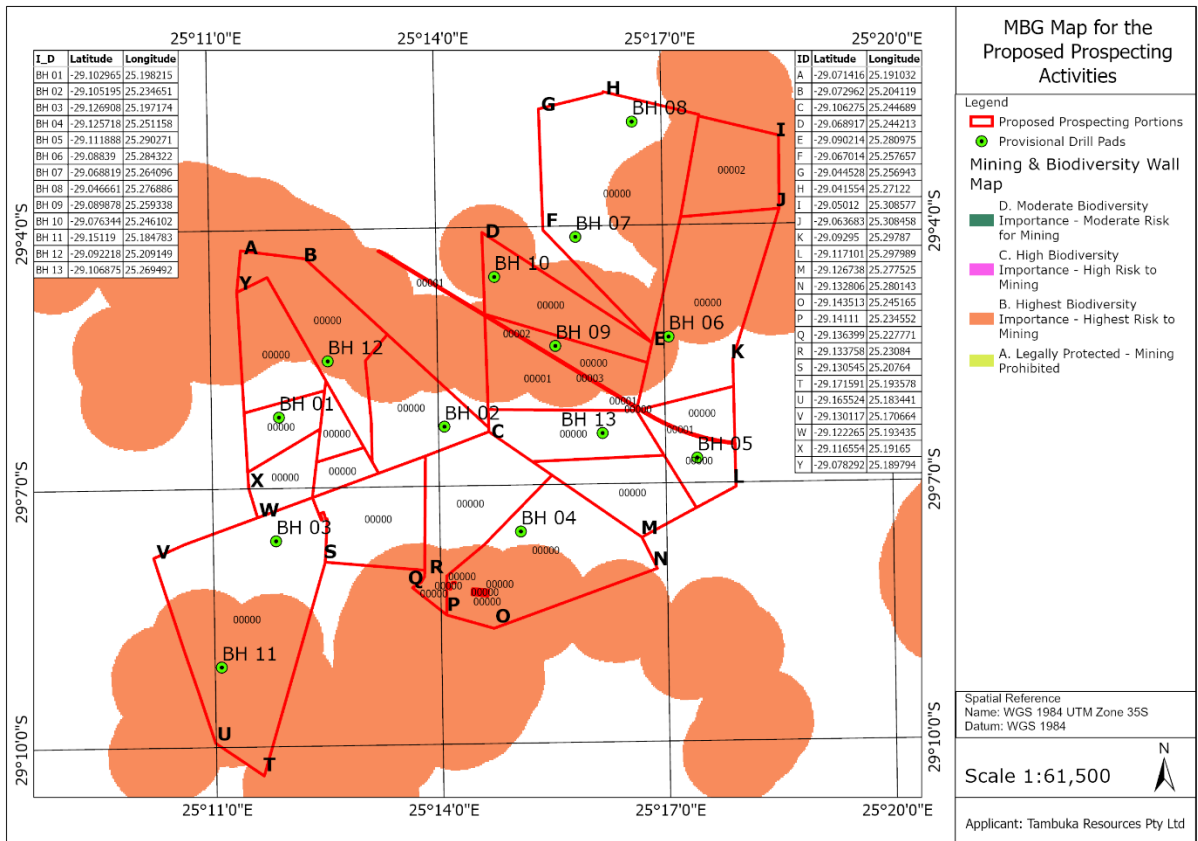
25°11'0"E 25°14'0"E 25°17'0"E 25°20'0"E

| I_D | Latitude | Longitude |
|---|---|---|
| BH 01 | -29.102965 | 25.198215 |
| BH 02 | -29.105195 | 25.234651 |
| BH 03 | -29.126908 | 25.197174 |
| BH 04 | -29.125718 | 25.251158 |
| BH 05 | -29.111888 | 25.290271 |
| BH 06 | -29.08839 | 25.284322 |
| BH 07 | -29.068819 | 25.264096 |
| BH 08 | -29.046661 | 25.276886 |
| BH 09 | -29.089878 | 25.259338 |
| BH 10 | -29.076344 | 25.246102 |
| BH 11 | -29.15119 | 25.184783 |
| BH 12 | -29.092218 | 25.209149 |
| BH 13 | -29.106875 | 25.269492 |

| ID | Latitude | Longitude |
|---|---|---|
| A | -29.071416 | 25.191032 |
| B | -29.072962 | 25.204119 |
| C | -29.106275 | 25.244689 |
| D | -29.068917 | 25.244213 |
| E | -29.090214 | 25.280975 |
| F | -29.067014 | 25.257657 |
| G | -29.044528 | 25.256943 |
| H | -29.041554 | 25.27122 |
| I | -29.05012 | 25.308577 |
| J | -29.063683 | 25.308458 |
| K | -29.09295 | 25.29787 |
| L | -29.117101 | 25.297989 |
| M | -29.126738 | 25.277525 |
| N | -29.132806 | 25.280143 |
| O | -29.143513 | 25.245165 |
| P | -29.14111 | 25.234552 |
| Q | -29.136399 | 25.227771 |
| R | -29.133758 | 25.23084 |
| S | -29.130545 | 25.20764 |
| T | -29.171591 | 25.193578 |
| U | -29.165524 | 25.183441 |
| V | -29.130117 | 25.170664 |
| W | -29.122265 | 25.193435 |
| X | -29.116554 | 25.19165 |
| Y | -29.078292 | 25.189794 |

29°4'0"S 29°7'0"S 29°10'0"S

G H BH 08 I 00002 00000 J F BH 07 D BH 10 00001 A B Y 00000 00000 BH 12 00002 BH 09 E BH 06 00000 00000 00000 00001 00003 K BH 01 00000 BH 02 00000 BH 13 00001 00000 00000 00000 C 00000 00001 BH 05 00000 X 00000 00000 L W BH 03 00000 00000 BH 04 M V S 00000 N R Q 00000 00000 00000 00000 P O 00000 BH 11 U T

25°11'0"E 25°14'0"E 25°17'0"E 25°20'0"E

MBG Map for the Proposed Prospecting Activities

Legend
Proposed Prospecting Portions
Provisional Drill Pads
Mining & Biodiversity Wall Map
D. Moderate Biodiversity Importance - Moderate Risk for Mining
C. High Biodiversity Importance - High Risk to Mining
B. Highest Biodiversity Importance - Highest Risk to Mining
A. Legally Protected - Mining Prohibited

Spatial Reference
Name: WGS 1984 UTM Zone 35S
Datum: WGS 1984

N

Scale 1:61,500

Applicant: Tambuka Resources Pty Ltd